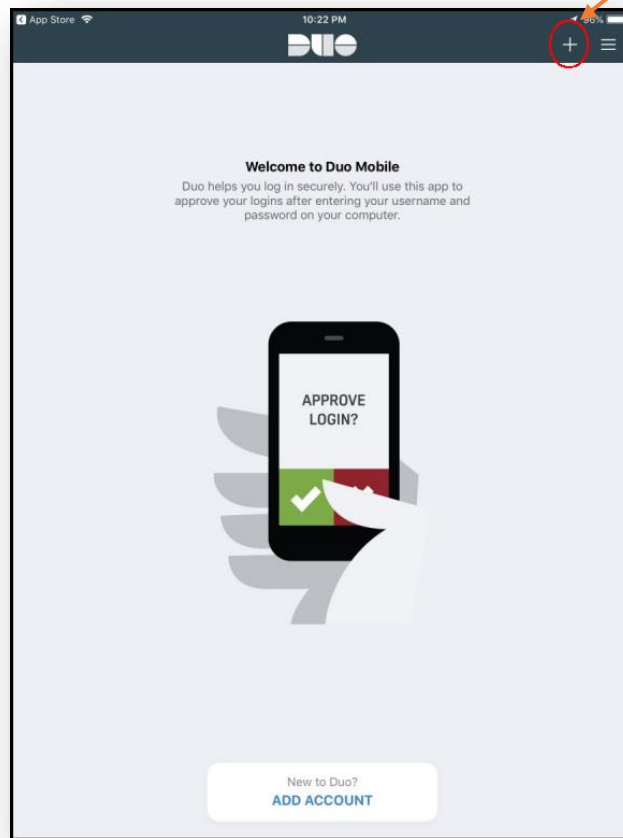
◀ App Store
10:22 PM
96%
DUO
+

Welcome to Duo Mobile
Duo helps you log in securely. You'll use this app to approve your logins after entering your username and password on your computer.

APPROVE LOGIN?

New to Duo?
ADD ACCOUNT